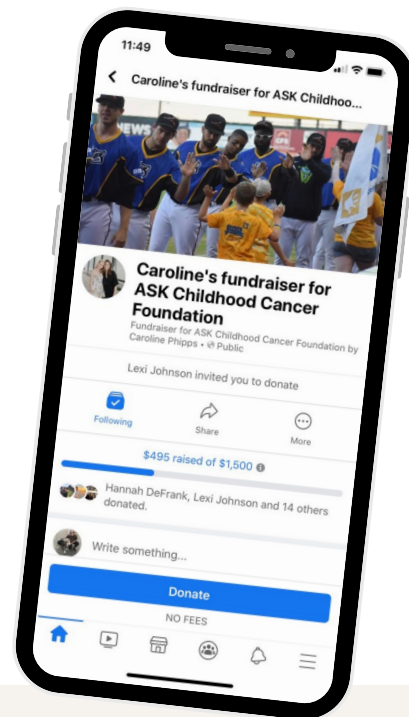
11:49

Caroline's fundraiser for ASK Childhoo...

NEWS

Caroline's fundraiser for ASK Childhood Cancer Foundation

Fundraiser for ASK Childhood Cancer Foundation by Caroline Phipps • Public

Lexi Johnson invited you to donate

Following

Share

More

$495 raised of $1,500

Hannah DeFrank, Lexi Johnson and 14 others donated.

Write something...

Donate

NO FEES